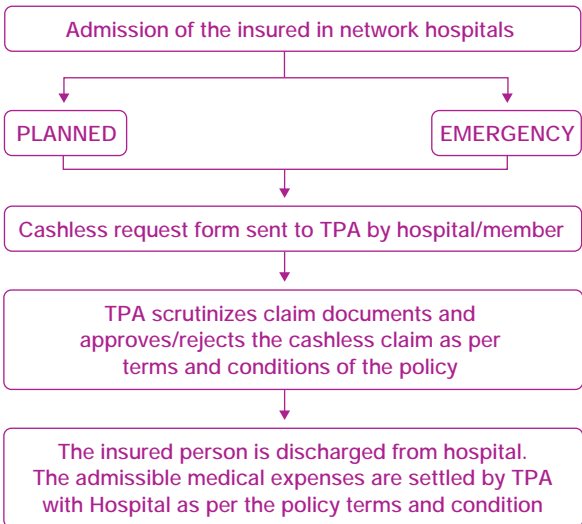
Admission of the insured in network hospitals

PLANNED

EMERGENCY

Cashless request form sent to TPA by hospital/member

TPA scrutinizes claim documents and approves/rejects the cashless claim as per terms and conditions of the policy

The insured person is discharged from hospital. The admissible medical expenses are settled by TPA with Hospital as per the policy terms and condition